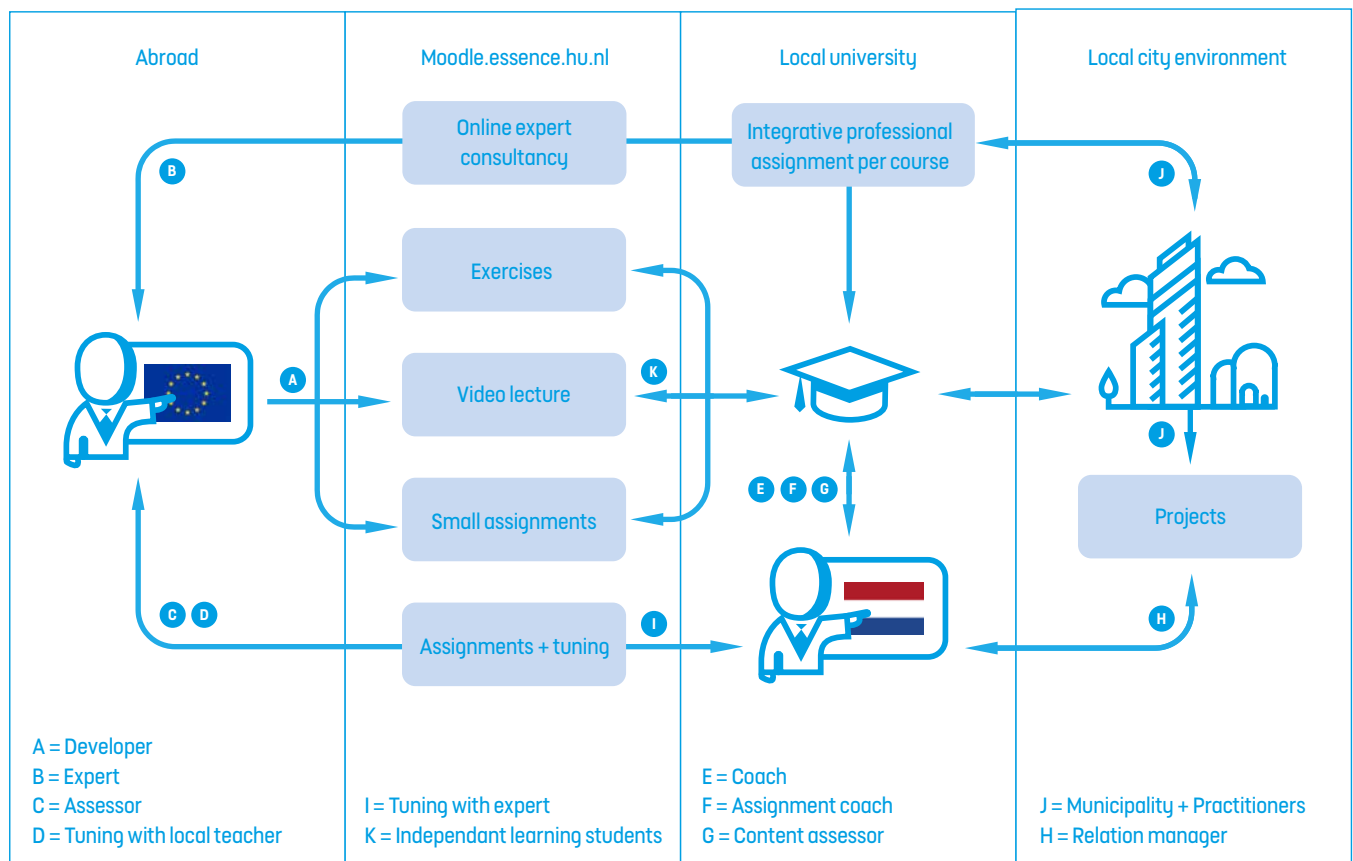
Abroad

Moodle.essence.hu.nl

Local university

Local city environment

Online expert consultancy

Integrative professional assignment per course

B

J

Exercises

A

Video lecture

K

Small assignments

E F G

J

Projects

C D

Assignments + tuning

I

H

A = Developer
B = Expert
C = Assessor
D = Tuning with local teacher

I = Tuning with expert
K = Independant learning students

E = Coach
F = Assignment coach
G = Content assessor

J = Municipality + Practitioners
H = Relation manager